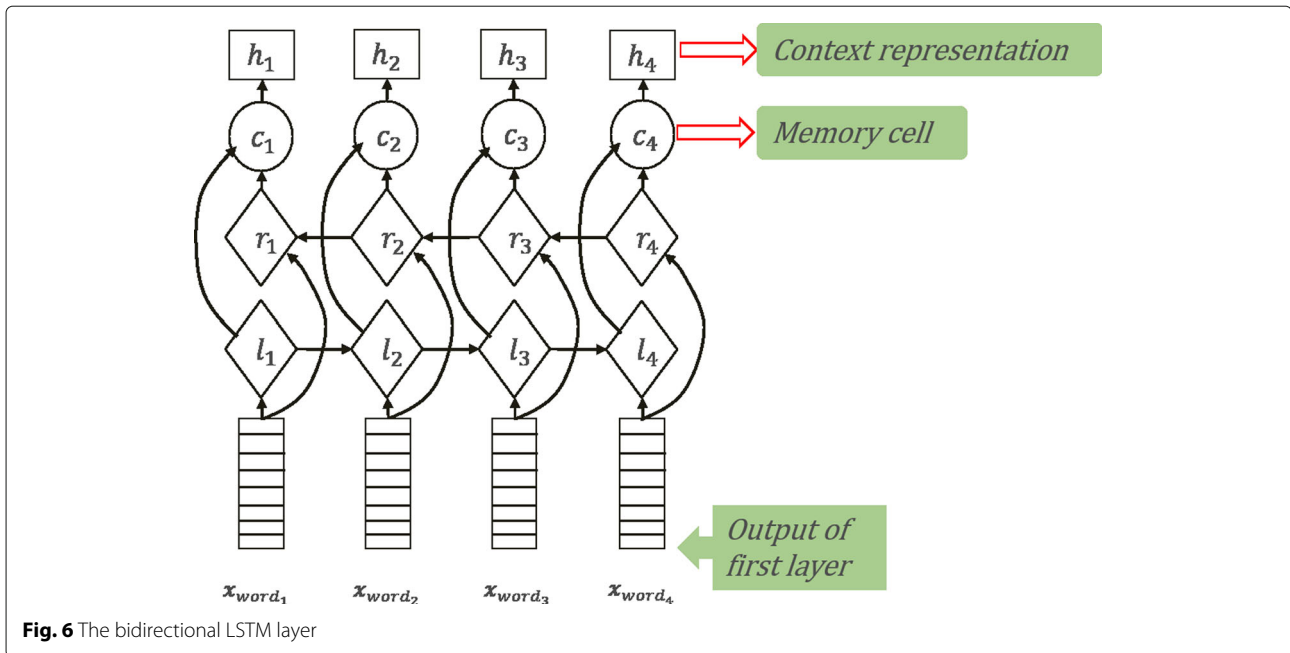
$h_1$ $h_2$ $h_3$ $h_4$

Context representation

$c_1$ $c_2$ $c_3$ $c_4$

Memory cell

$r_1$ $r_2$ $r_3$ $r_4$

$l_1$ $l_2$ $l_3$ $l_4$

Output of first layer

$x_{word_1}$ $x_{word_2}$ $x_{word_3}$ $x_{word_4}$

**Fig. 6** The bidirectional LSTM layer